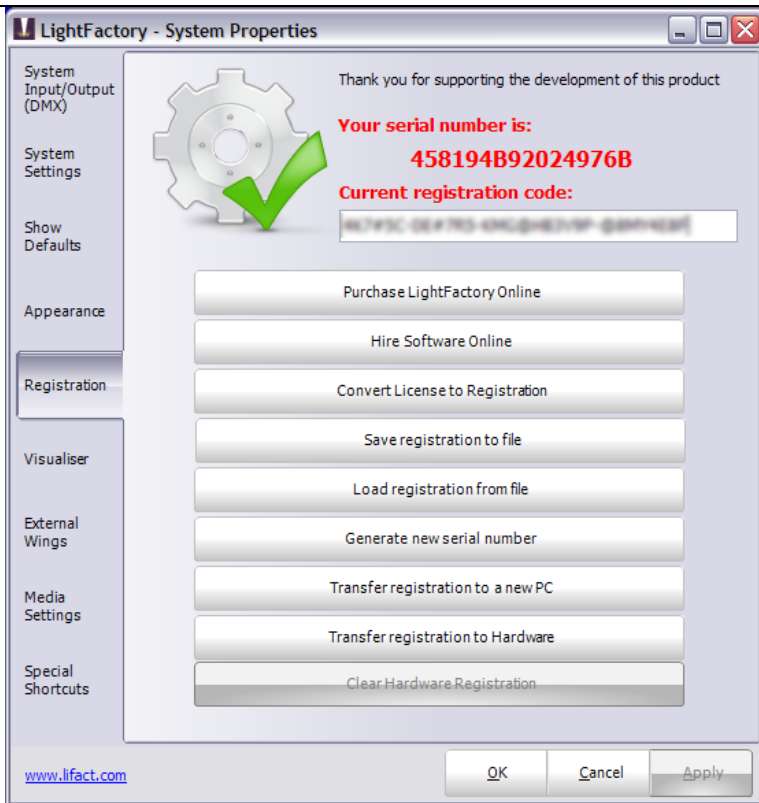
LightFactory - System Properties

System Input/Output (DMX)

System Settings

Show Defaults

Appearance

Registration

Visualiser

External Wings

Media Settings

Special Shortcuts

Thank you for supporting the development of this product

Your serial number is:

458194B92024976B

Current registration code:

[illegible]

Purchase LightFactory Online

Hire Software Online

Convert License to Registration

Save registration to file

Load registration from file

Generate new serial number

Transfer registration to a new PC

Transfer registration to Hardware

Clear Hardware Registration

www.lifact.com

OK

Cancel

Apply